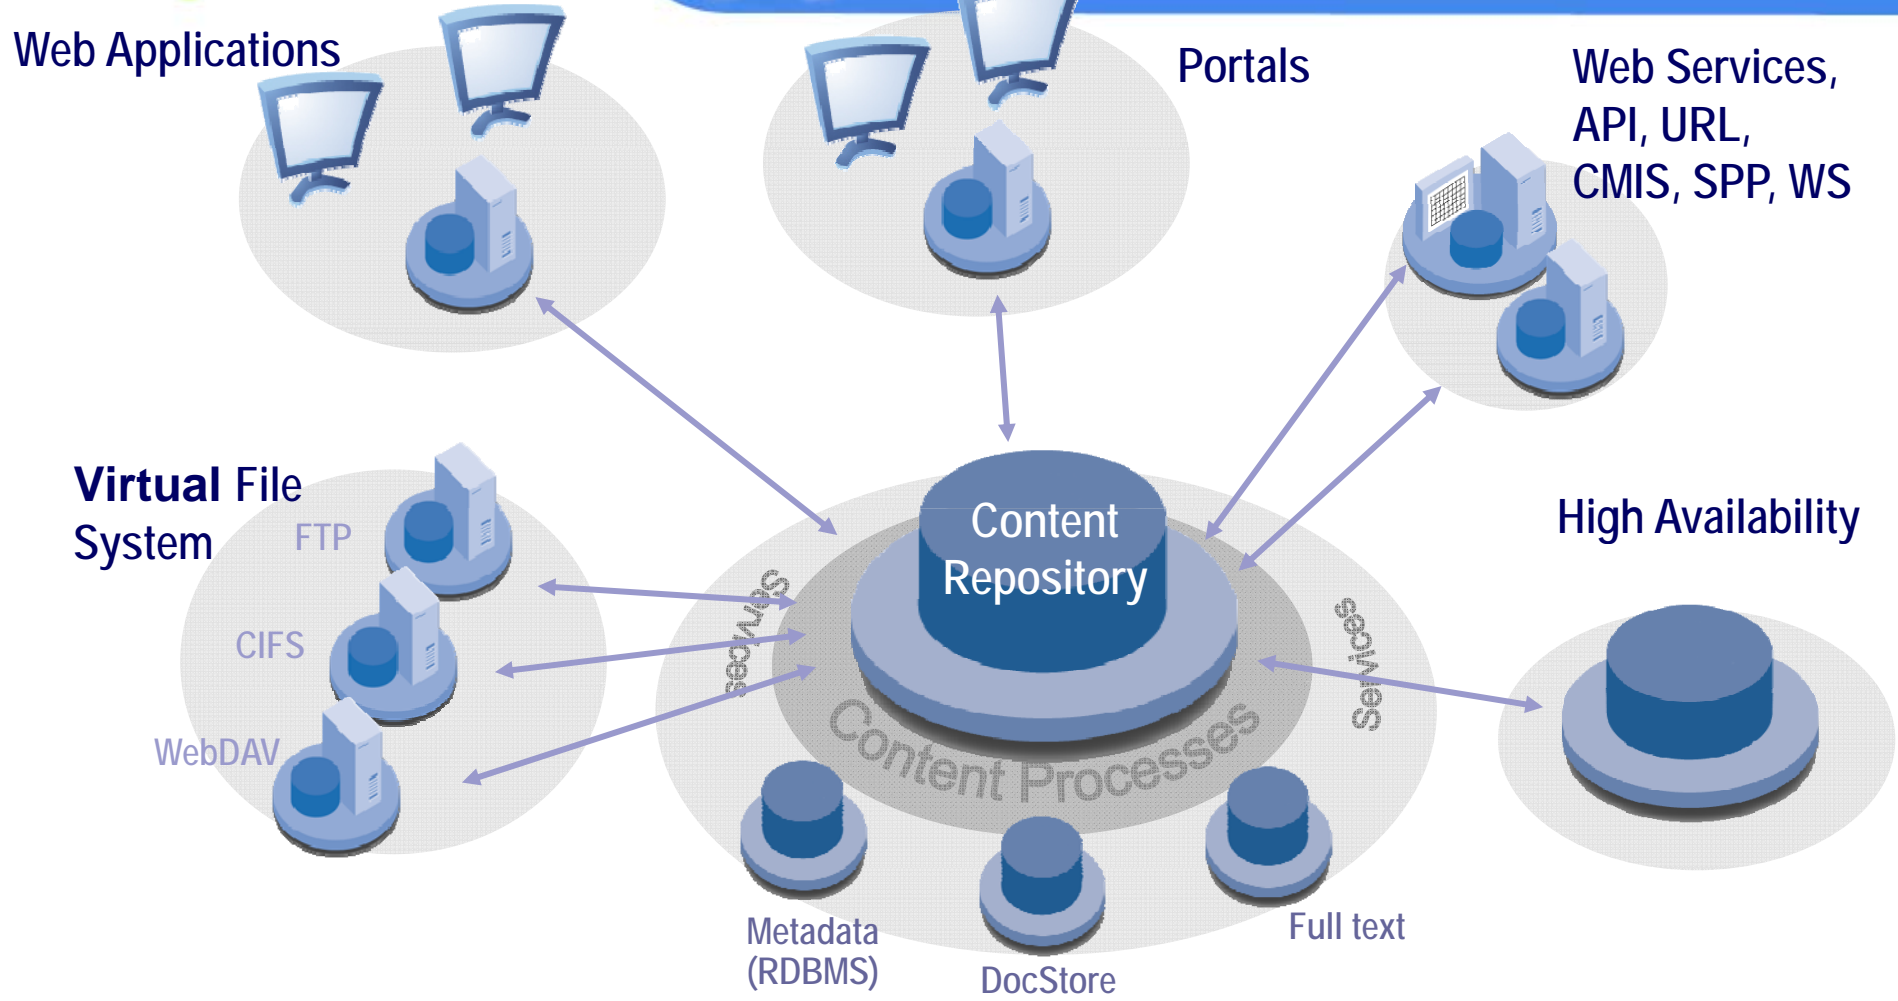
Web Applications

Portals

Web Services, API, URL, CMIS, SPP, WS

Virtual File System

FTP

CIFS

WebDAV

Services

Content Repository

Services

High Availability

Content Processes

Metadata (RDBMS)

DocStore

Full text